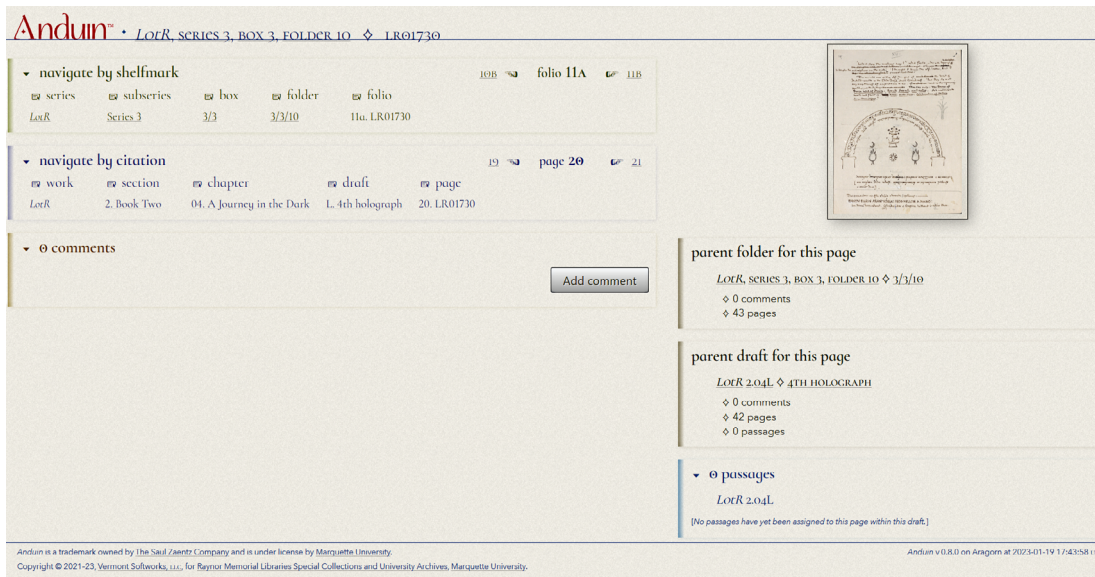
Anduin™ • LotR, series 3, box 3, folder 10 ◇ LR01730

navigate by shelfmark

10B folio 11A 11B

| series | subseries | box | folder | folio |
|---|---|---|---|---|
| LotR | Series 3 | 3/3 | 3/3/10 | 11a. LR01730 |

navigate by citation

19 page 20 21

| work | section | chapter | draft | page |
|---|---|---|---|---|
| LotR | 2. Book Two | 04. A Journey in the Dark | L. 4th holograph | 20. LR01730 |

0 comments

Add comment

parent folder for this page

LotR, series 3, box 3, folder 10 ◇ 3/3/10

◇ 0 comments
◇ 43 pages

parent draft for this page

LotR 2.04L ◇ 4th holograph

◇ 0 comments
◇ 42 pages
◇ 0 passages

0 passages

LotR 2.04L

[No passages have yet been assigned to this page within this draft.]

Anduin is a trademark owned by The Saul Zaentz Company and is under license by Marquette University.

Copyright © 2021-23, Vermont Softworks, LLC, for Raynor Memorial Libraries Special Collections and University Archives, Marquette University.

Anduin v 0.8.0 on Aragorn at 2023-01-19 17:43:58 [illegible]